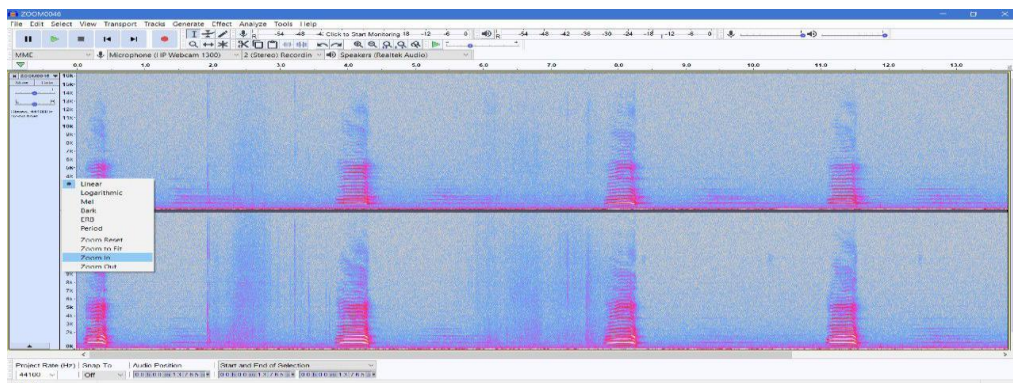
ZOOM0048

File Edit Select View Transport Tracks Generate Effect Analyze Tools Help

-54 -48 -4 Click to Start Monitoring 18 -12 -6 0

-54 -48 -42 -36 -30 -24 -18 -12 -6 0

MME

Microphone (I IP Webcam 1300)

2 (Stereo) Recordin

Speakers (Realtek Audio)

0.0 1.0 2.0 3.0 4.0 5.0 6.0 7.0 8.0 9.0 10.0 11.0 12.0 13.0

ZOOM0048

16k 15k 14k 13k 12k 11k 10k 9k 8k 7k 6k 5k 4k

Linear
Logarithmic
Mel
Bark
ERB
Period
Zoom Reset
Zoom to Fit
Zoom In
Zoom Out

9k 8k 7k 6k 5k 4k 3k 2k 1k 0k

Project Rate (Hz) Snap To Audio Position Start and End of Selection

44100 Off